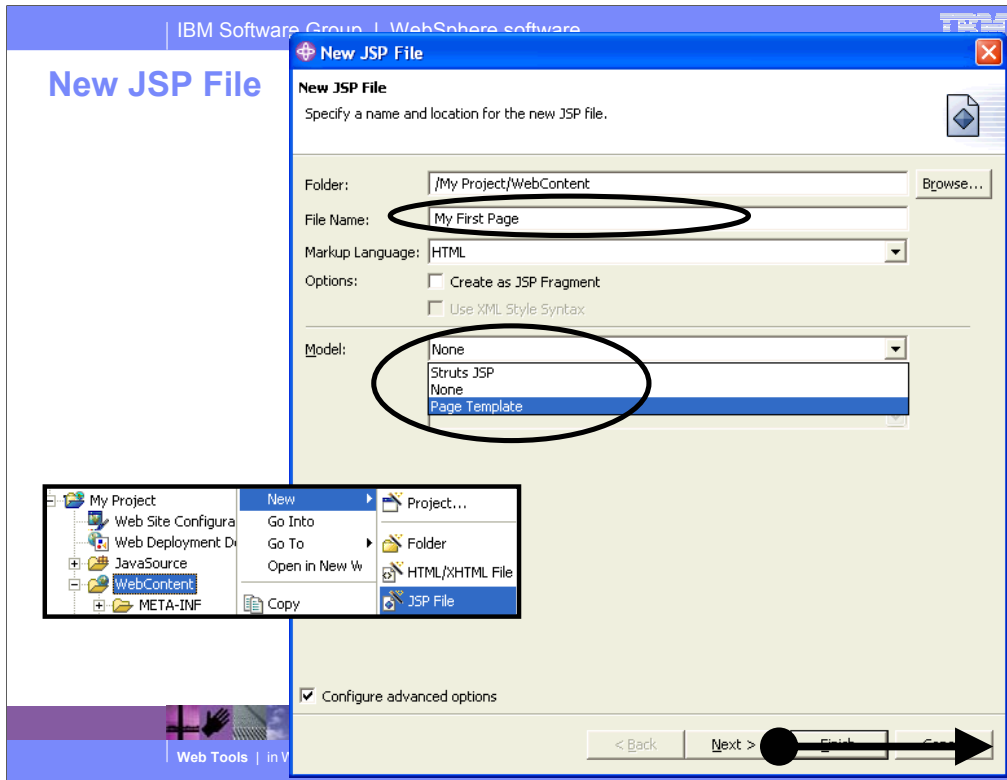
IBM Software Group | WebSphere software

IBM

New JSP File

New JSP File

New JSP File

Specify a name and location for the new JSP file.

Folder: /My Project/WebContent Browse...

File Name: My First Page

Markup Language: HTML

Options: Create as JSP Fragment

Use XML Style Syntax

Model: None

Struts JSP
None
Page Template

My Project
Web Site Configura
Web Deployment D
JavaSource
WebContent
META-INF

New
Go Into
Go To
Open in New W
Copy

Project...
Folder
HTML/XHTML File
JSP File

Configure advanced options

< Back Next > Finish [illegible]

Web Tools | in W